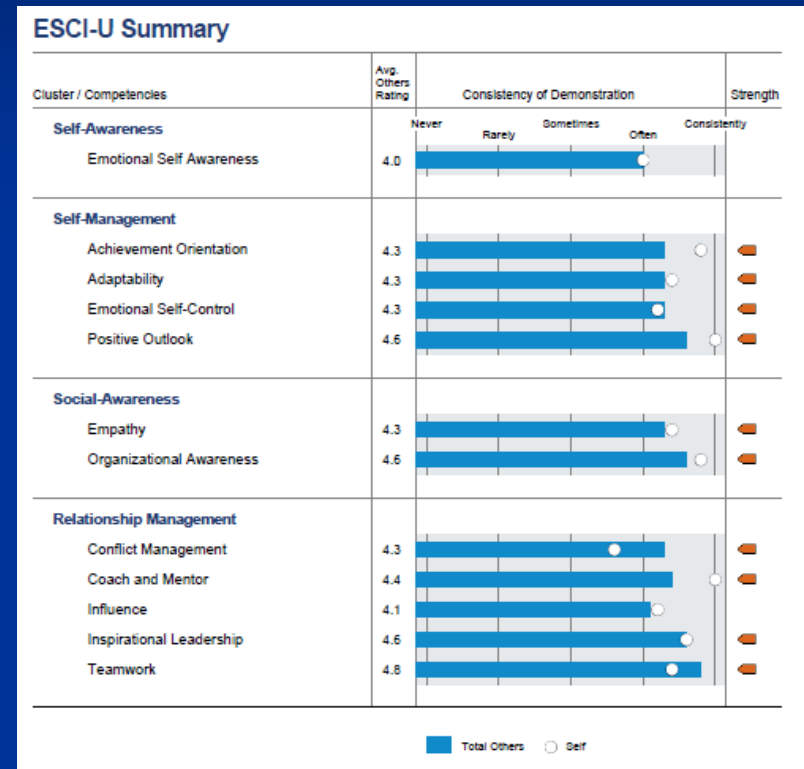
ESCI-U Summary

| Cluster / Competencies | Avg. Others Rating | Consistency of Demonstration | Strength |
|---|---|---|---|
| Self-Awareness | | Never Rarely Sometimes Often Consistently | |
| Emotional Self Awareness | 4.0 | | |
| Self-Management | | | |
| Achievement Orientation | 4.3 | | |
| Adaptability | 4.3 | | |
| Emotional Self-Control | 4.3 | | |
| Positive Outlook | 4.6 | | |
| Social-Awareness | | | |
| Empathy | 4.3 | | |
| Organizational Awareness | 4.6 | | |
| Relationship Management | | | |
| Conflict Management | 4.3 | | |
| Coach and Mentor | 4.4 | | |
| Influence | 4.1 | | |
| Inspirational Leadership | 4.6 | | |
| Teamwork | 4.8 | | |

Total Others Self